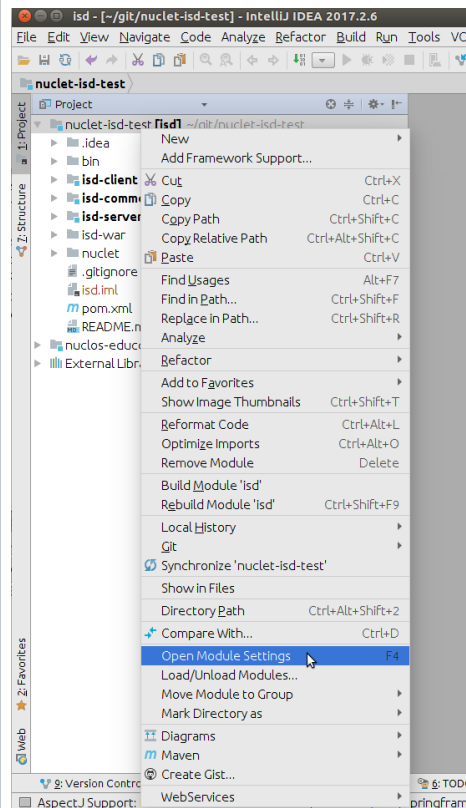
isd - [~/git/nuclet-isd-test] - IntelliJ IDEA 2017.2.6

File Edit View Navigate Code Analyze Refactor Build Run Tools VC

nuclet-isd-test

1: Project

Project

nuclet-isd-test [isd] ~/git/nuclet-isd-test
.idea
bin
isd-client
isd-comm
isd-server
isd-war
nuclet
.gitignore
isd.iml
pom.xml
README.m
nuclos-educ
External Libra

Z: Structure

2: Favorites

Web

9: Version Contro

AspectJ Support:

6: TOD

springfram

| | |
|---|---|
| New | |
| Add Framework Support... | |
| Cut | Ctrl+X |
| Copy | Ctrl+C |
| Copy Path | Ctrl+Shift+C |
| Copy Relative Path | Ctrl+Alt+Shift+C |
| Paste | Ctrl+V |
| Find Usages | Alt+F7 |
| Find in Path... | Ctrl+Shift+F |
| Replace in Path... | Ctrl+Shift+R |
| Analyze | |
| Refactor | |
| Add to Favorites | |
| Show Image Thumbnails | Ctrl+Shift+T |
| Reformat Code | Ctrl+Alt+L |
| Optimize Imports | Ctrl+Alt+O |
| Remove Module | Delete |
| Build Module 'isd' | |
| Rebuild Module 'isd' | Ctrl+Shift+F9 |
| Local History | |
| Git | |
| Synchronize 'nuclet-isd-test' | |
| Show in Files | |
| Directory Path | Ctrl+Alt+Shift+2 |
| Compare With... | Ctrl+D |
| Open Module Settings | F4 |
| Load/Unload Modules... | |
| Move Module to Group | |
| Mark Directory as | |
| Diagrams | |
| Maven | |
| Create Gist... | |
| WebServices | |